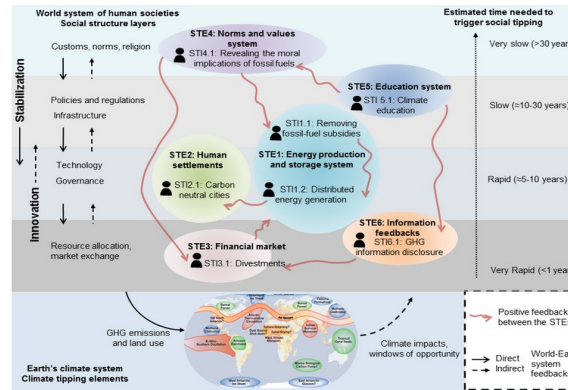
World system of human societies
Social structure layers

Estimated time needed to trigger social tipping

Customs, norms, religion

Very slow (>30 year

Policies and regulations
Infrastructure

Slow (≈10-30 years)

Technology
Governance

Rapid (≈5-10 years)

Resource allocation, market exchange

Very Rapid (<1 ye

Stabilization

Innovation

STE4: Norms and values system
STI4.1: Revealing the moral implications of fossil fuels

STE5: Education system
STI 5.1: Climate education

STI1.1: Removing fossil-fuel subsidies

STE1: Energy production and storage system

STE2: Human settlements
STI2.1: Carbon neutral cities

STI1.2: Distributed energy generation

STE6: Information feedbacks
STI6.1: GHG information disclosure

STE3: Financial market
STI3.1: Divestments

GHG emissions and land use

Climate impacts, windows of opportunity

Earth's climate system
Climate tipping elements

Positive feedback between the STE

Direct
Indirect

World-Ea system feedbac